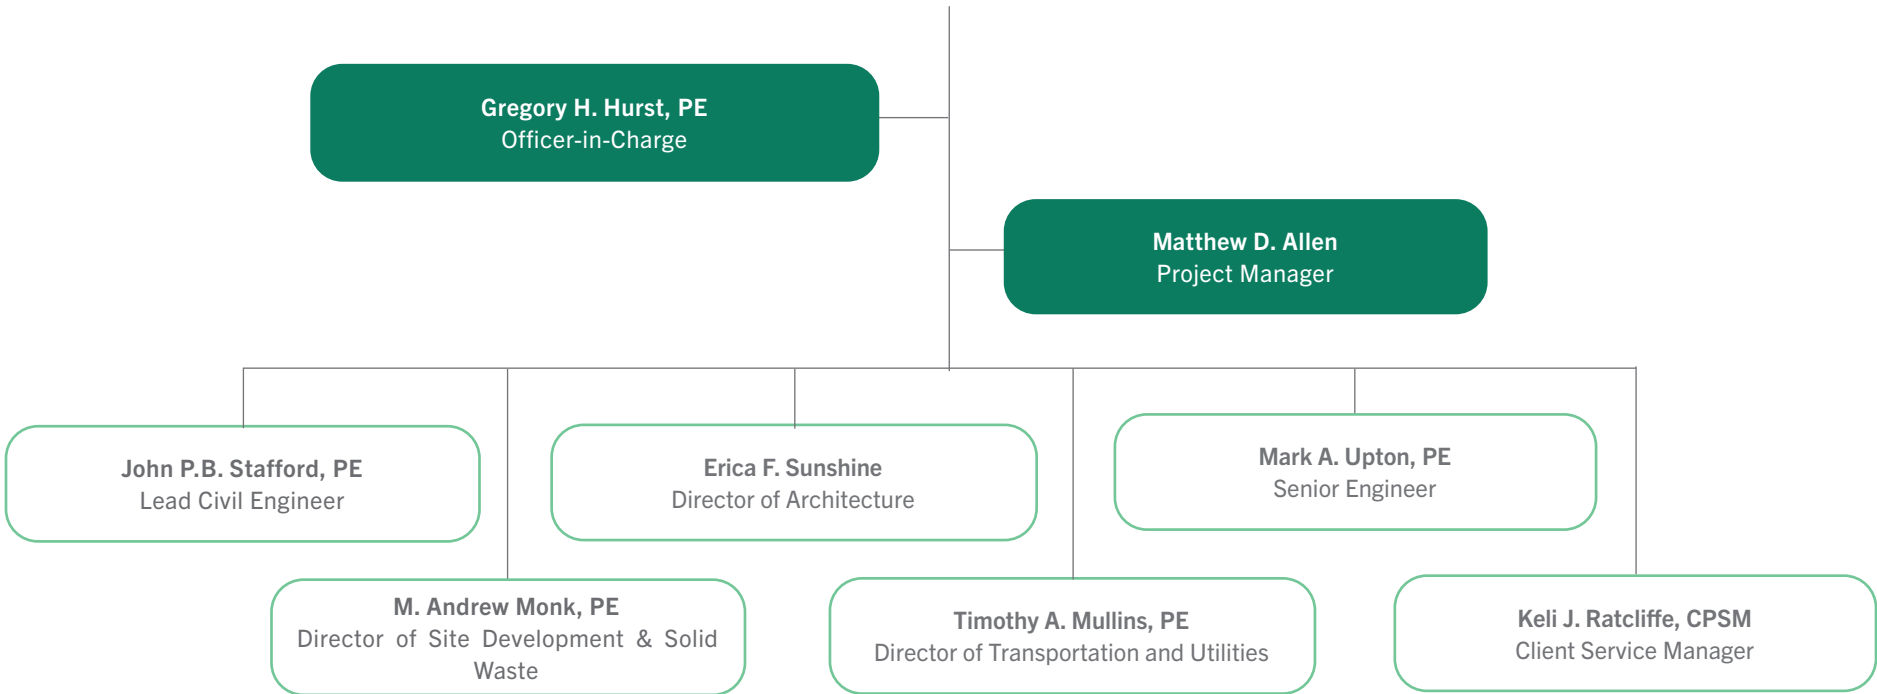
Gregory H. Hurst, PE
Officer-in-Charge

Matthew D. Allen
Project Manager

John P.B. Stafford, PE
Lead Civil Engineer

Erica F. Sunshine
Director of Architecture

Mark A. Upton, PE
Senior Engineer

M. Andrew Monk, PE
Director of Site Development & Solid Waste

Timothy A. Mullins, PE
Director of Transportation and Utilities

Keli J. Ratcliffe, CPSM
Client Service Manager